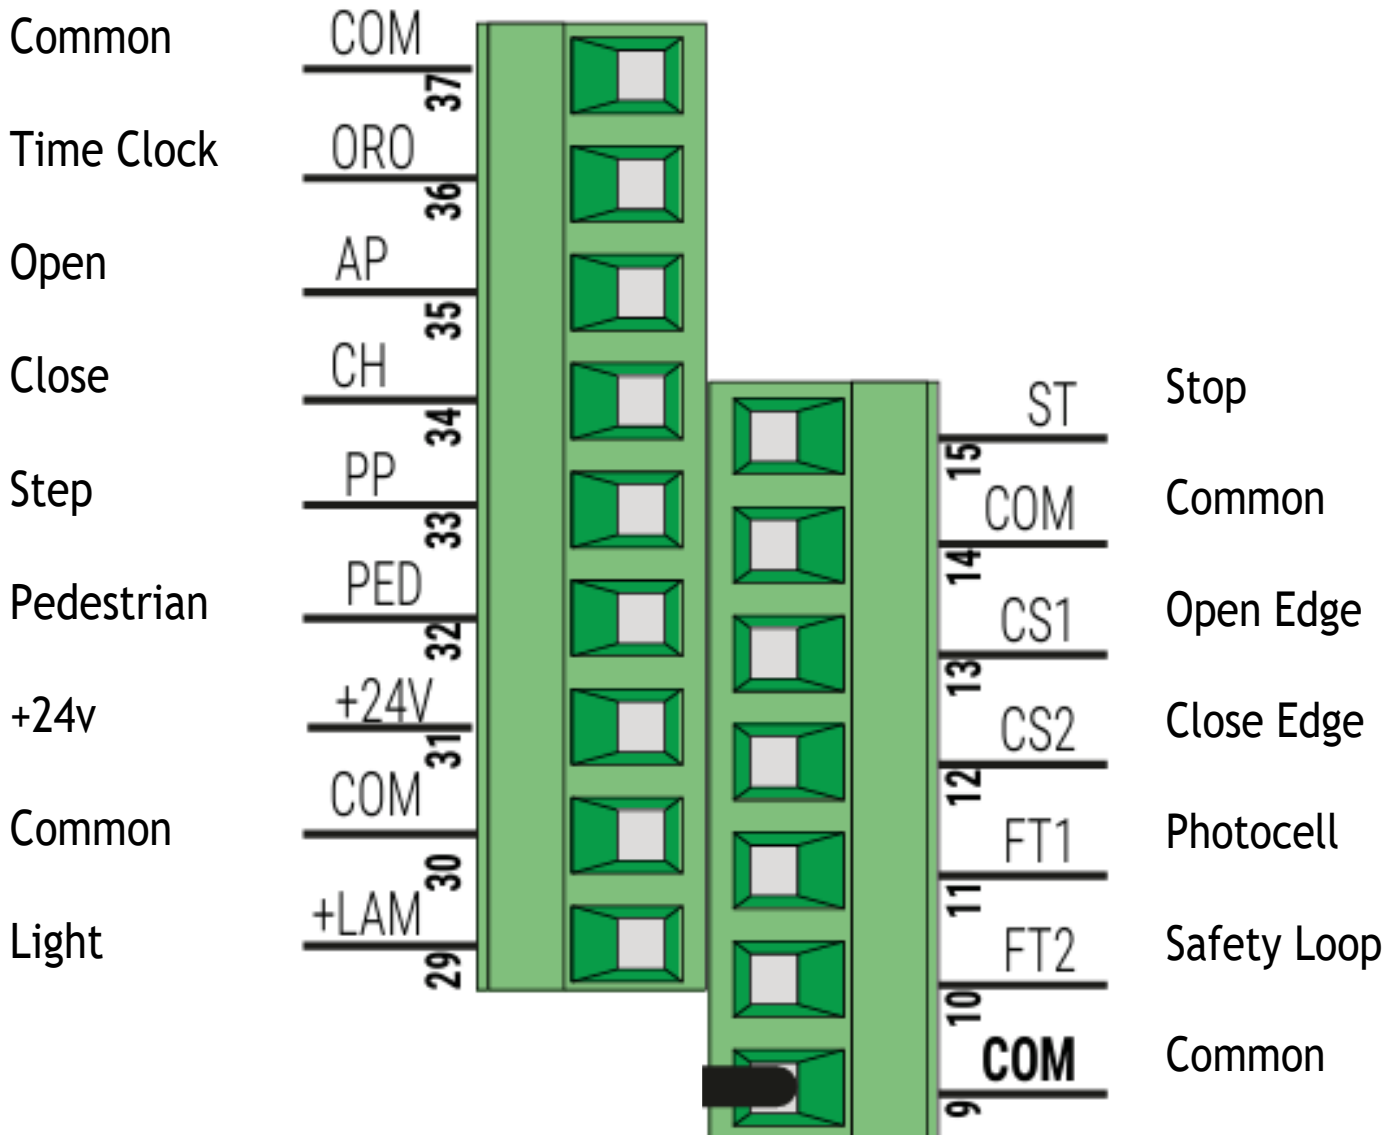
Common COM 37
Time Clock ORO 36
Open AP 35
Close CH 34
Step PP 33
Pedestrian PED 32
+24v +24V 31
Common COM 30
Light +LAM 29

ST 15 Stop
COM 14 Common
CS1 13 Open Edge
CS2 12 Close Edge
FT1 11 Photocell
FT2 10 Safety Loop
COM 9 Common